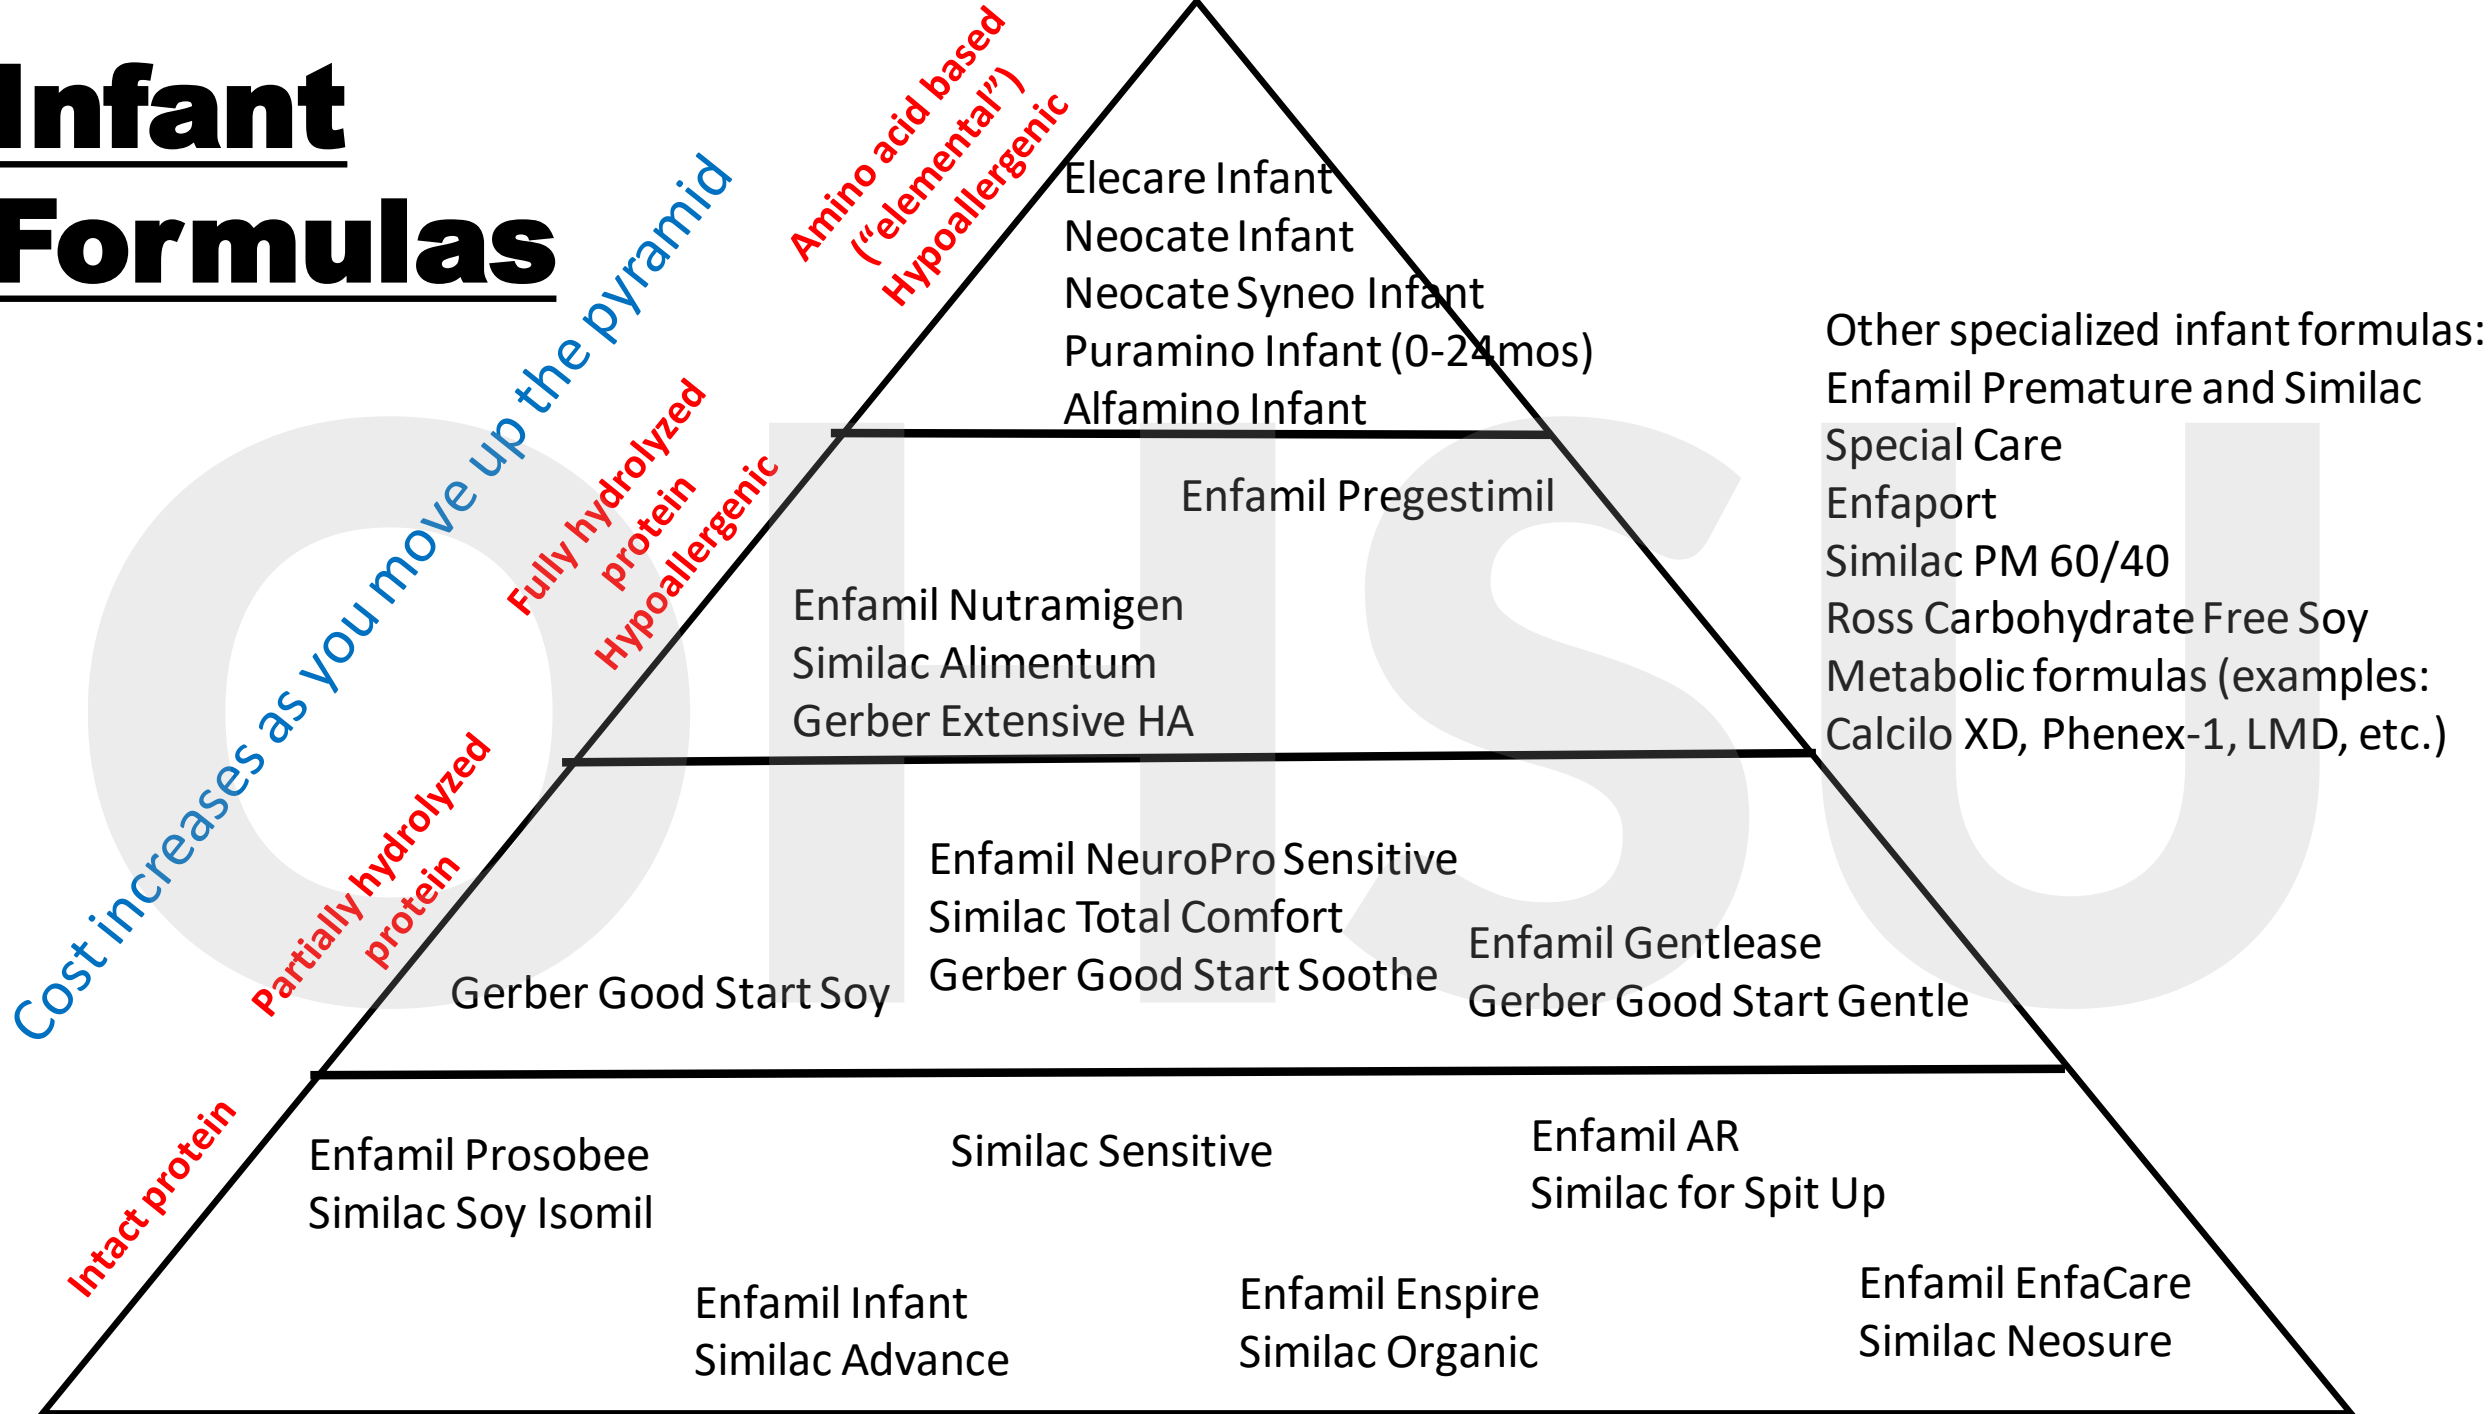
Infant Formulas

Cost increases as you move up the pyramid

Amino acid based ("elemental") Hypoallergenic

Elecare Infant
Neocate Infant
Neocate Syneo Infant
Puramino Infant (0-24mos)
Alfamino Infant

Fully hydrolyzed protein Hypoallergenic

Enfamil Pregestimil

Enfamil Nutramigen
Similac Alimentum
Gerber Extensive HA

Partially hydrolyzed protein

Gerber Good Start Soy

Enfamil NeuroPro Sensitive
Similac Total Comfort
Gerber Good Start Soothe

Enfamil Gentlease
Gerber Good Start Gentle

Intact protein

Enfamil Prosobee
Similac Soy Isomil

Similac Sensitive

Enfamil AR
Similac for Spit Up

Enfamil Infant
Similac Advance

Enfamil Enspire
Similac Organic

Enfamil EnfaCare
Similac Neosure

Other specialized infant formulas:
Enfamil Premature and Similac Special Care
Enfaport
Similac PM 60/40
Ross Carbohydrate Free Soy
Metabolic formulas (examples: Calcilo XD, Phenex-1, LMD, etc.)

OHSU